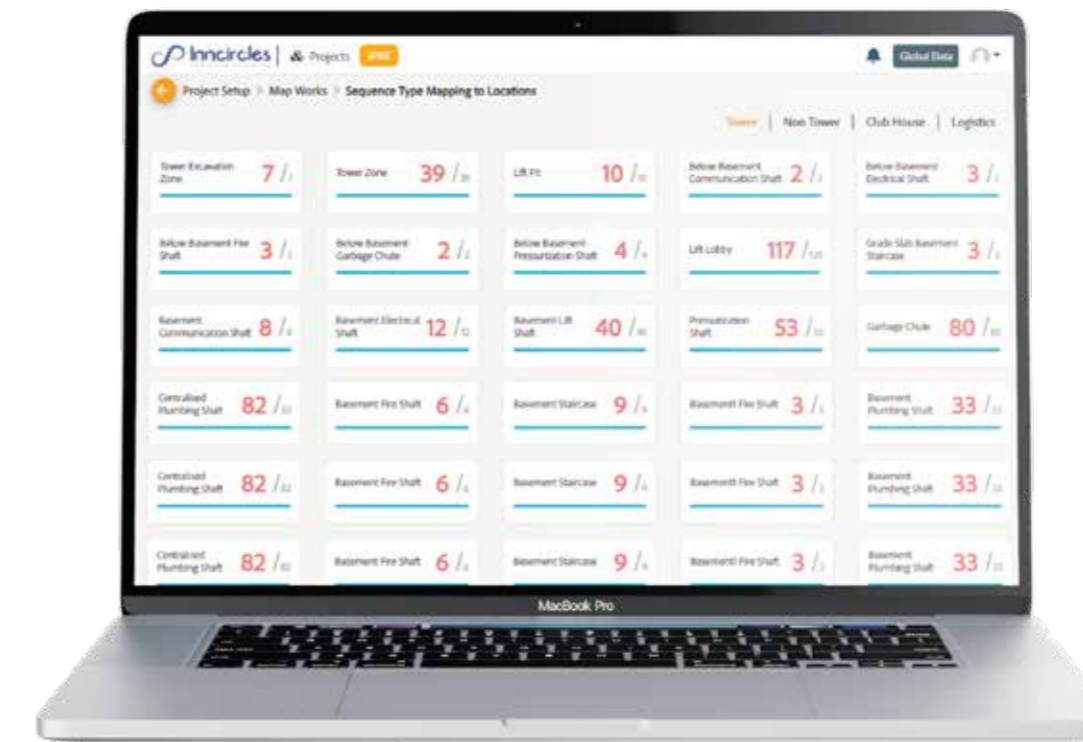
Inncircles | Projects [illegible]

Global Data

Project Setup > Map Works > Sequence Type Mapping to Locations

Tower | Non Tower | Club House | Logistics

| | | | | |
|---|---|---|---|---|
| Tower Excavation Zone 7 / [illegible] | Tower Zone 39 / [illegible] | Lift Pit 10 / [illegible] | Below Basement Communication Shaft 2 / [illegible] | Below Basement Electrical Shaft 3 / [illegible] |
| Below Basement Fire Shaft 3 / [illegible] | Below Basement Garbage Chute 2 / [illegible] | Below Basement Pressurization Shaft 4 / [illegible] | Lift Lobby 117 / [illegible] | Grade Slab Basement Staircase 3 / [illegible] |
| Basement Communication Shaft 8 / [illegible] | Basement Electrical Shaft 12 / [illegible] | Basement Lift Shaft 40 / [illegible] | Pressurization Shaft 53 / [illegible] | Garbage Chute 80 / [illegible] |
| Centralized Plumbing Shaft 82 / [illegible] | Basement Fire Shaft 6 / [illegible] | Basement Staircase 9 / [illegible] | Basement Fire Shaft 3 / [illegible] | Basement Plumbing Shaft 33 / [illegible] |
| Centralized Plumbing Shaft 82 / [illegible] | Basement Fire Shaft 6 / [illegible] | Basement Staircase 9 / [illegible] | Basement Fire Shaft 3 / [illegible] | Basement Plumbing Shaft 33 / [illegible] |
| Centralized Plumbing Shaft 82 / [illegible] | Basement Fire Shaft 6 / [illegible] | Basement Staircase 9 / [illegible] | Basement Fire Shaft 3 / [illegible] | Basement Plumbing Shaft 33 / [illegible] |

MacBook Pro